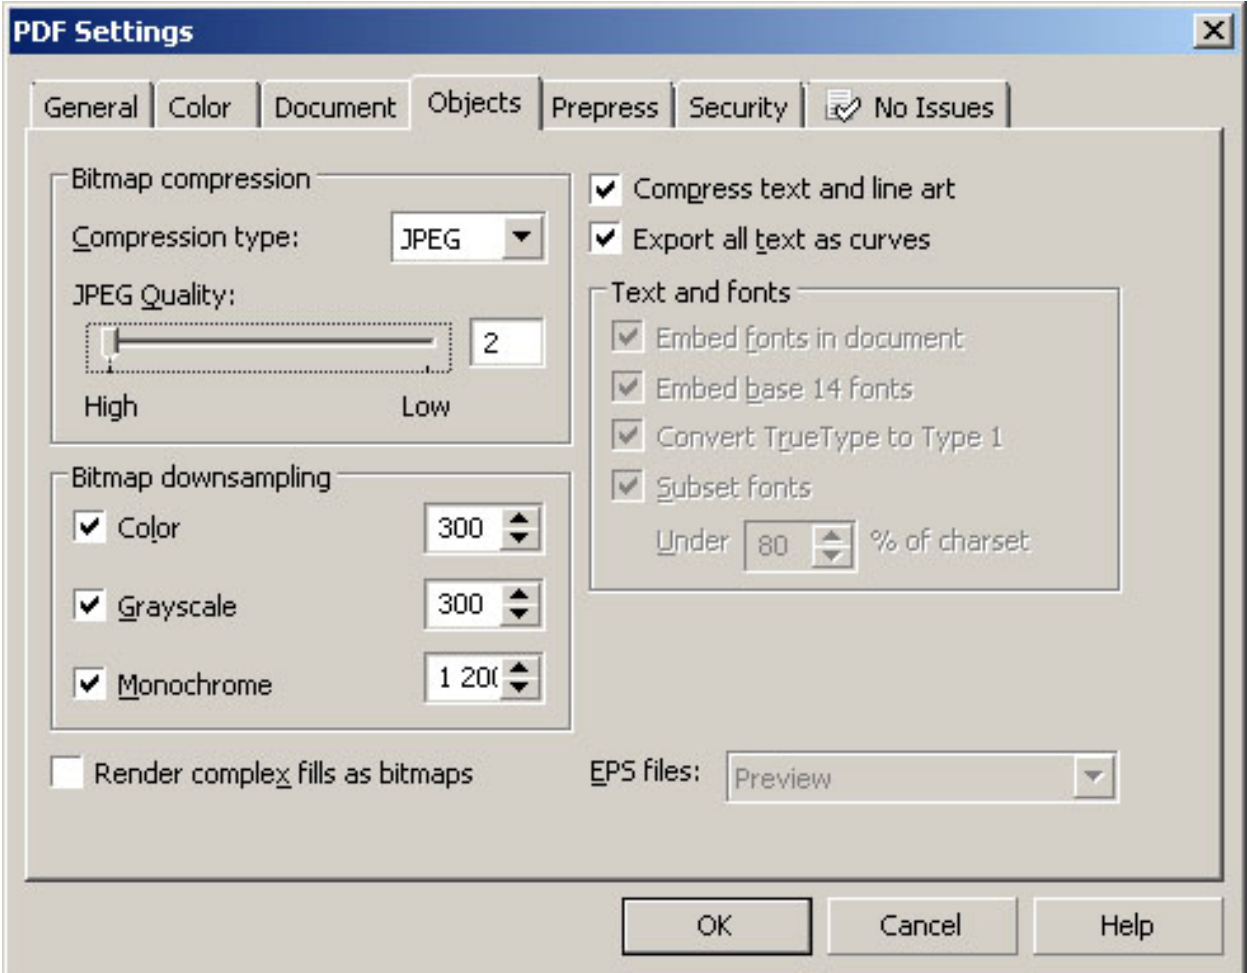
PDF Settings

General | Color | Document | Objects | Prepress | Security | No Issues

Bitmap compression

Compression type: JPEG

JPEG Quality:

2

High Low

Bitmap downsampling

Color 300

Grayscale 300

Monochrome 1 20(

Compress text and line art

Export all text as curves

Text and fonts

Embed fonts in document

Embed base 14 fonts

Convert TrueType to Type 1

Subset fonts

Under 80 % of charset

Render complex fills as bitmaps

EPS files: Preview

OK Cancel Help